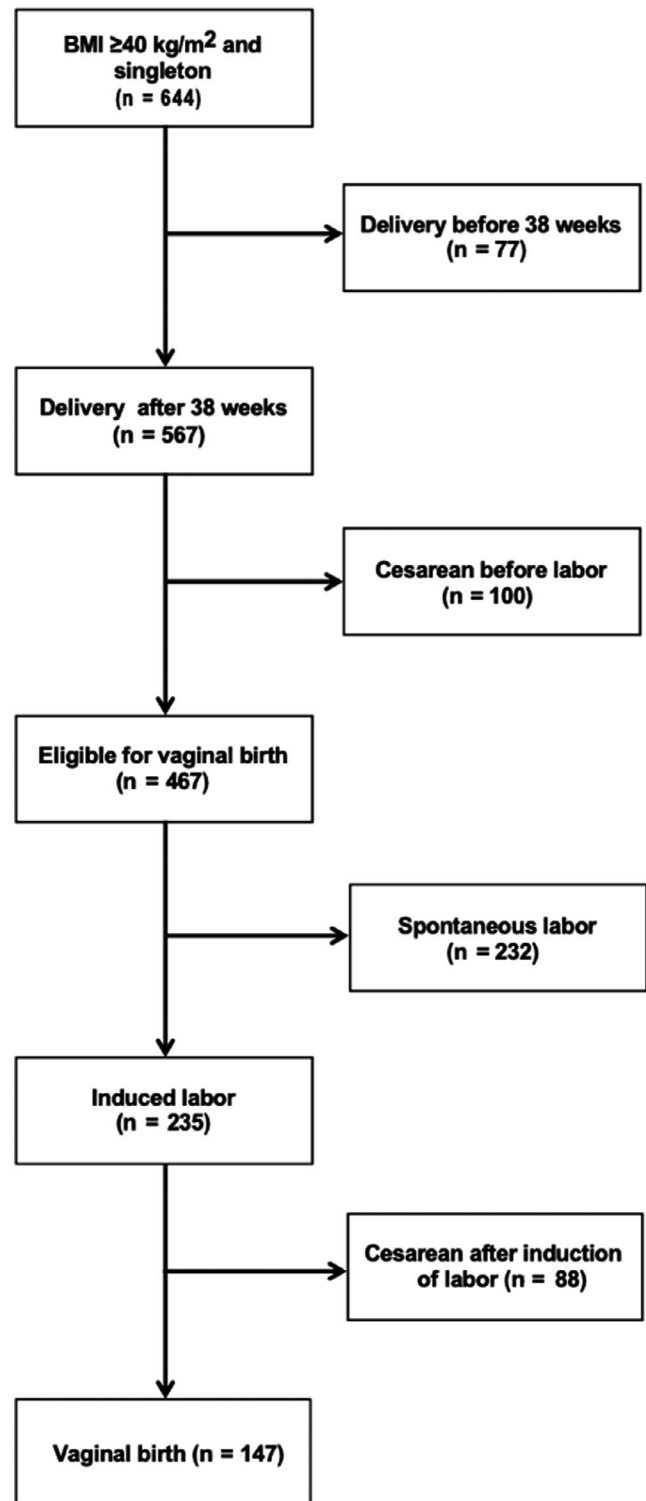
BMI ≥40 kg/m$^2$ and singleton
(n = 644)

Delivery before 38 weeks
(n = 77)

Delivery after 38 weeks
(n = 567)

Cesarean before labor
(n = 100)

Eligible for vaginal birth
(n = 467)

Spontaneous labor
(n = 232)

Induced labor
(n = 235)

Cesarean after induction of labor (n = 88)

Vaginal birth (n = 147)